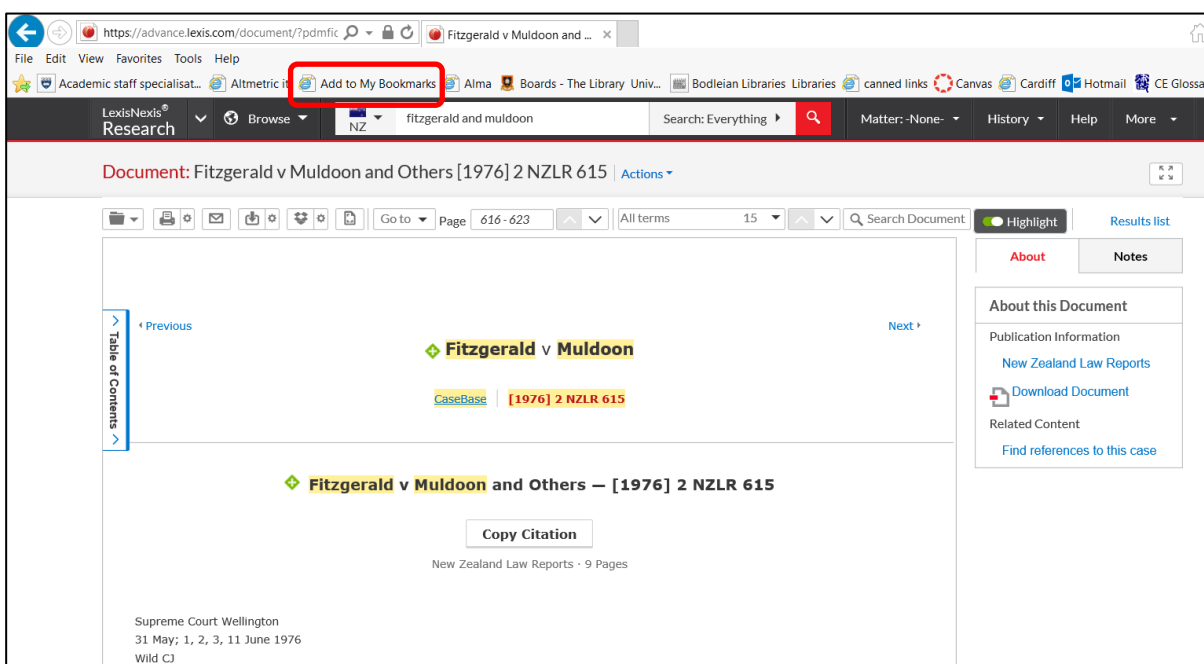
https://advance.lexis.com/document/?pdmfic
Fitzgerald v Muldoon and ...
File Edit View Favorites Tools Help
Academic staff specialisat... Altmetric it Add to My Bookmarks Alma Boards - The Library Univ... Bodleian Libraries Libraries canned links Canvas Cardiff Hotmail CE Glossa

LexisNexis® Research
Browse
NZ
fitzgerald and muldoon
Search: Everything
Matter: -None-
History
Help
More

Document: Fitzgerald v Muldoon and Others [1976] 2 NZLR 615 Actions

Go to Page 616 - 623 All terms 15 Search Document Highlight Results list

About Notes

Table of Contents

Previous
Next

Fitzgerald v Muldoon

CaseBase [1976] 2 NZLR 615

Fitzgerald v Muldoon and Others — [1976] 2 NZLR 615

Copy Citation

New Zealand Law Reports - 9 Pages

Supreme Court Wellington
31 May; 1, 2, 3, 11 June 1976
Wild CJ

About this Document
Publication Information
New Zealand Law Reports
Download Document
Related Content
Find references to this case